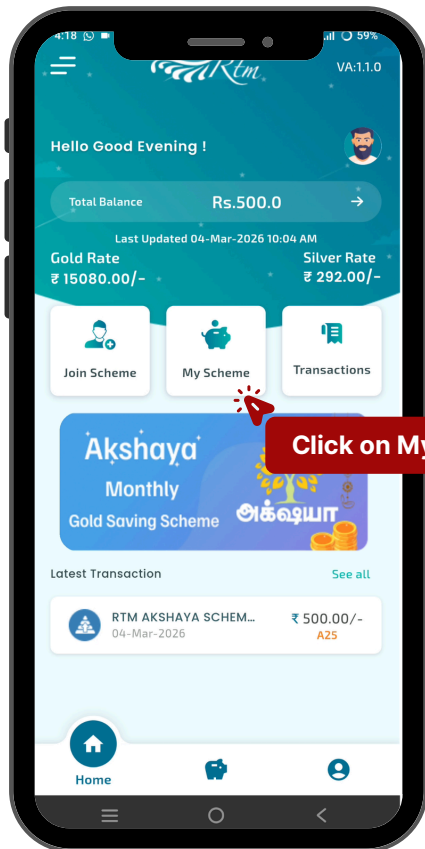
4:18

59%

Rtm

VA:1.1.0

Hello Good Evening !

Total Balance Rs.500.0

Last Updated 04-Mar-2026 10:04 AM

Gold Rate
₹ 15080.00/-

Silver Rate
₹ 292.00/-

Join Scheme

My Scheme

Transactions

Click on My

Akshaya
Monthly
Gold Saving Scheme
அக்ஷயா

Latest Transaction

See all

RTM AKSHAYA SCHEM...
04-Mar-2026

₹ 500.00/-
A25

Home